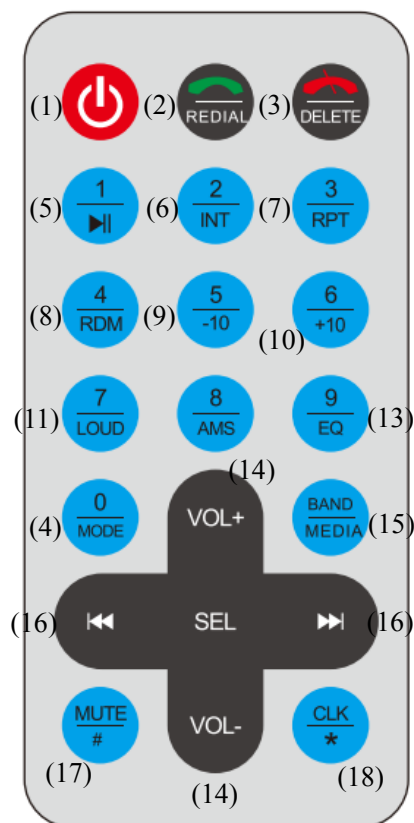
(1) (2) REDIAL (3) DELETE

(5) 1 ▶|| (6) 2 INT (7) 3 RPT

(8) 4 RDM (9) 5 -10 6 +10 (10)

(11) 7 LOUD 8 AMS 9 EQ (13)

(14)

(4) 0 MODE VOL+ BAND MEDIA (15)

(16) |◀◀ SEL ▶▶| (16)

MUTE # VOL- CLK *

(17) (14) (18)